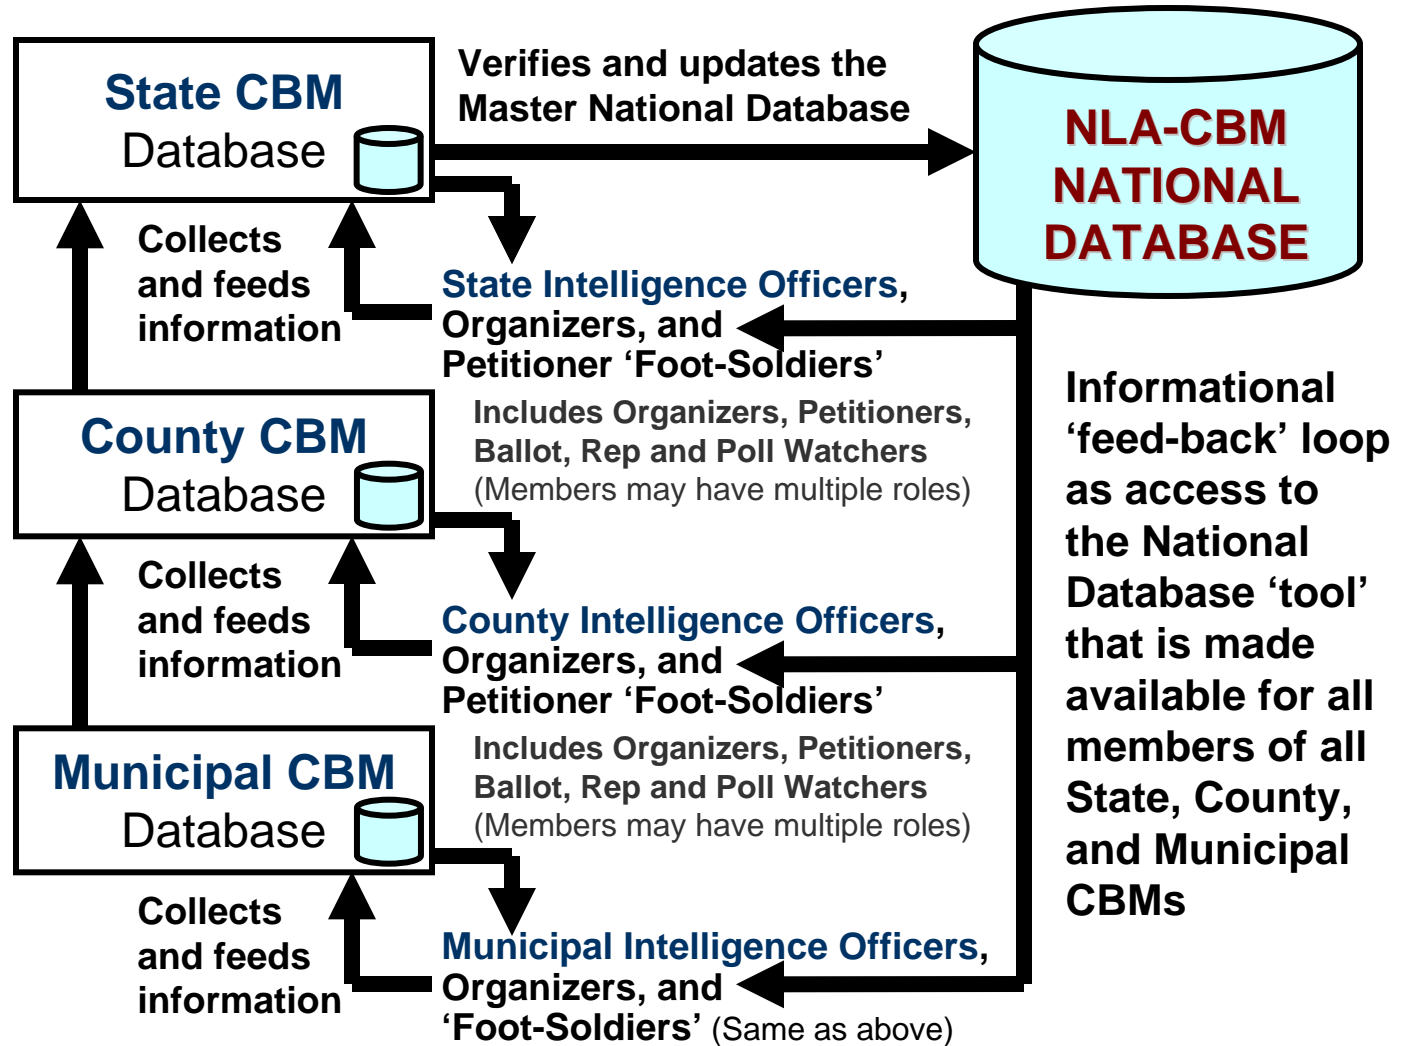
State CBM
Database

Verifies and updates the Master National Database

NLA-CBM NATIONAL DATABASE

Collects and feeds information

State Intelligence Officers, Organizers, and Petitioner ‘Foot-Soldiers’

Includes Organizers, Petitioners, Ballot, Rep and Poll Watchers (Members may have multiple roles)

Informational ‘feed-back’ loop as access to the National Database ‘tool’ that is made available for all members of all State, County, and Municipal CBMs

County CBM
Database

Collects and feeds information

County Intelligence Officers, Organizers, and Petitioner ‘Foot-Soldiers’

Includes Organizers, Petitioners, Ballot, Rep and Poll Watchers (Members may have multiple roles)

Municipal CBM
Database

Collects and feeds information

Municipal Intelligence Officers, Organizers, and ‘Foot-Soldiers’ (Same as above)